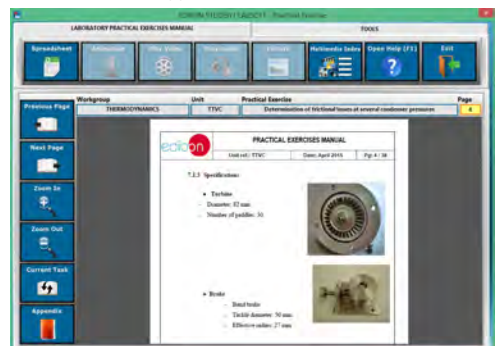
EDIBON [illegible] - Practical Exercise

LABORATORY PRACTICAL EXERCISES MANUAL

TOOLS

Spreadsheet

Animation

Play Video

Simulation

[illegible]

Multimedia Index

Open Help (F1)

Exit

Previous Page

Next Page

Zoom In

Zoom Out

Current Task

Appendix

| Workgroup | Unit | Practical Exercise | Page |
|---|---|---|---|
| THERMODYNAMICS | TTVC | Determination of frictional losses at several condenser pressures | 4 |

edibon

PRACTICAL EXERCISES MANUAL

Unit ref.: TTVC | Date: April 2015 | Pg: 4 / 38

7.2.3 Specifications:

• Turbine

Diameter: 82 mm.

Number of paddles: 51.

• Brake

Band brake.

Tackle diameter: 50 mm.

Effective radius: 27 mm.